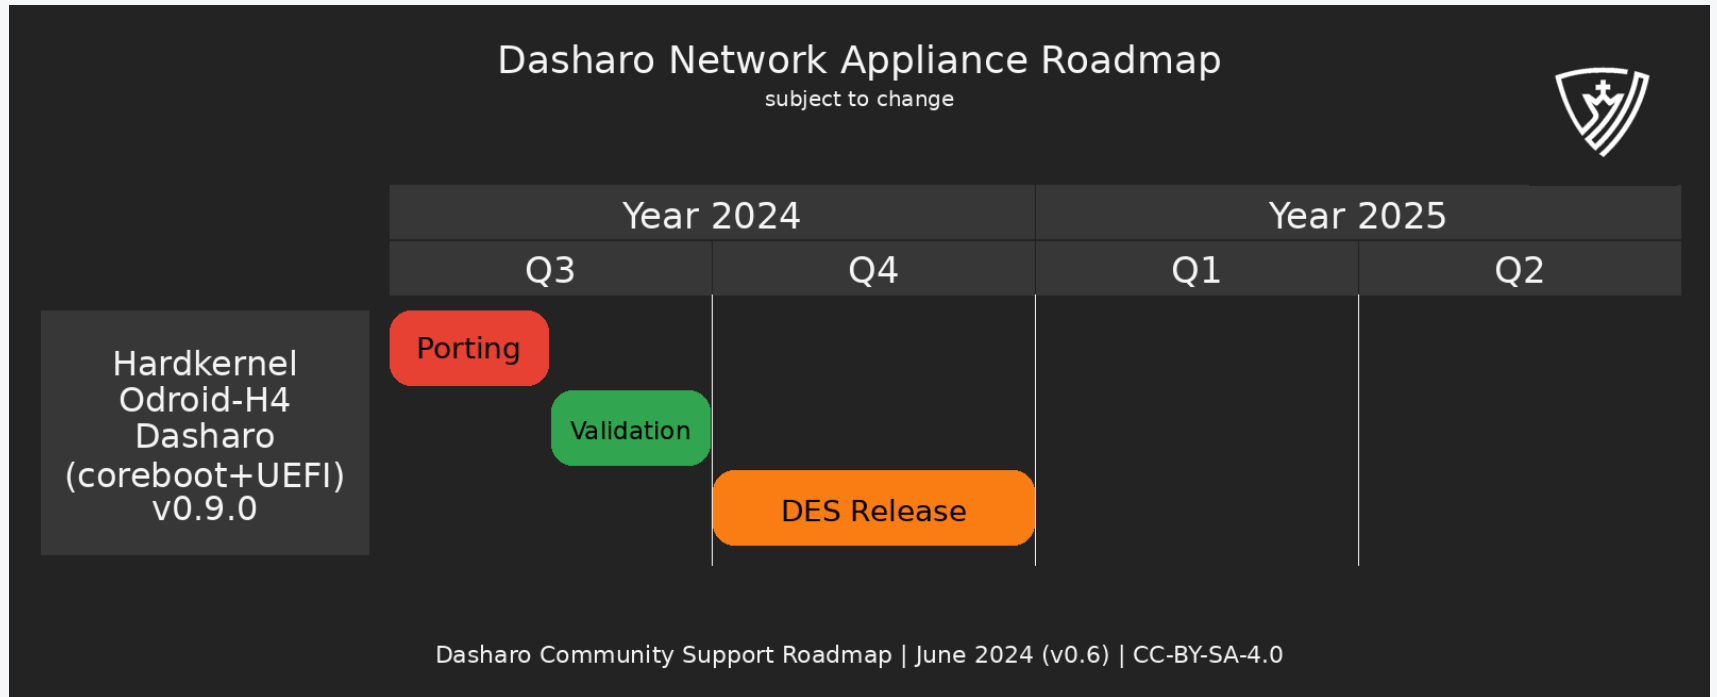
Dasharo Network Appliance Roadmap
subject to change

| | Year 2024 | | Year 2025 | |
|---|---|---|---|---|
| | Q3 | Q4 | Q1 | Q2 |
| Hardkernel Odroid-H4 Dasharo (coreboot+UEFI) v0.9.0 | Porting, Validation | DES Release | | |

Dasharo Community Support Roadmap | June 2024 (v0.6) | CC-BY-SA-4.0